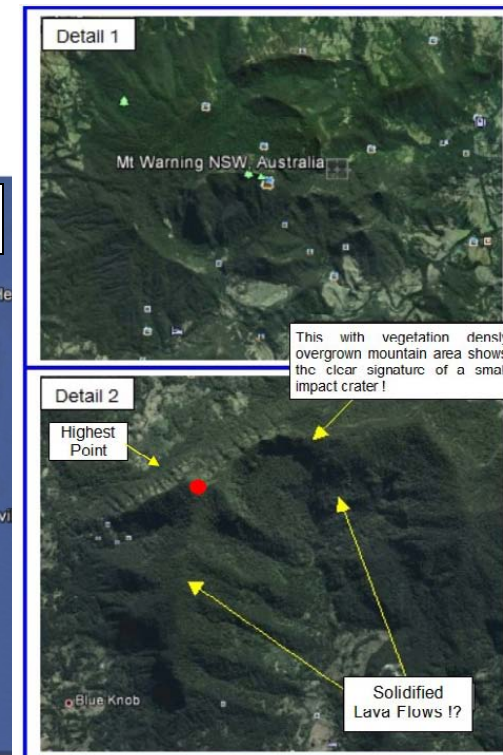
Detail 1

Mt Warning NSW, Australia

le

This with vegetation densly overgrown mountain area shows the clear signature of a smal impact crater !

Detail 2

Highest Point

vi

Blue Knob

Solidified Lava Flows !?